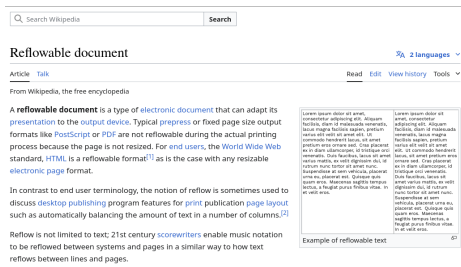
Search Wikipedia Search

Reflowable document

2 languages

Article Talk

Read Edit View history Tools

From Wikipedia, the free encyclopedia

A **reflowable document** is a type of electronic document that can adapt its presentation to the output device. Typical prepress or fixed page size output formats like PostScript or PDF are not reflowable during the actual printing process because the page is not resized. For end users, the World Wide Web standard, HTML is a reflowable format$^{[1]}$ as is the case with any resizable electronic page format.

In contrast to end user terminology, the notion of reflow is sometimes used to discuss desktop publishing program features for print publication page layout such as automatically balancing the amount of text in a number of columns.$^{[2]}$

Reflow is not limited to text; 21st century scorewriters enable music notation to be reflowed between systems and pages in a similar way to how text reflows between lines and pages.

Lorem ipsum dolor sit amet, consectetur adipiscing elit. Aliquam facilisis, diam id malesuada venenatis, lacus magna facilisis sapien, pretium varius elit velit sit amet elit. Ut commodo hendrerit lacus, sit amet pretium eros ornare sed. Cras placerat ex in diam ullamcorper, id tristique orci venenatis. Duis faucibus, lacus sit amet varius mattis, ex velit dignissim dui, id rutrum nunc tortor sit amet nunc. Suspendisse at sem vehicula, placerat urna eu, placerat est. Quisque quis quam eros. Maecenas sagittis tempus lectus, a feugiat purus finibus vitae. In et velit eros.

Lorem ipsum dolor sit amet, consectetur adipiscing elit. Aliquam facilisis, diam id malesuada venenatis, lacus magna facilisis sapien, pretium varius elit velit sit amet elit. Ut commodo hendrerit lacus, sit amet pretium eros ornare sed. Cras placerat ex in diam ullamcorper, id tristique orci venenatis. Duis faucibus, lacus sit amet varius mattis, ex velit dignissim dui, id rutrum nunc tortor sit amet nunc. Suspendisse at sem vehicula, placerat urna eu, placerat est. Quisque quis quam eros. Maecenas sagittis tempus lectus, a feugiat purus finibus vitae. In et velit eros.

Example of reflowable text